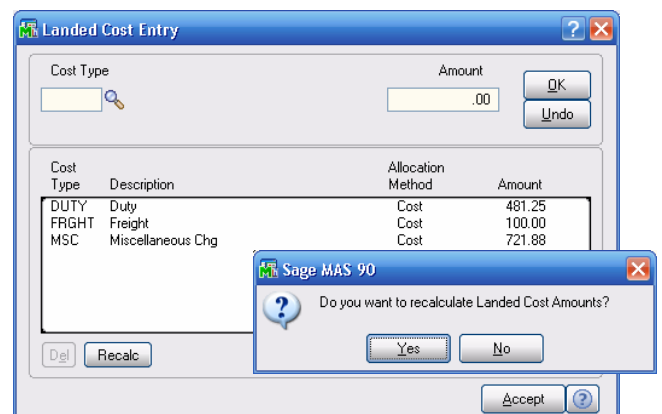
Landed Cost Entry

Cost Type

Amount

.00

OK

Undo

| Cost Type | Description | Allocation Method | Amount |
|---|---|---|---|
| DUTY | Duty | Cost | 481.25 |
| FRGHT | Freight | Cost | 100.00 |
| MSC | Miscellaneous Chg | Cost | 721.88 |

Del

Recalc

Sage MAS 90

Do you want to recalculate Landed Cost Amounts?

Yes

No

Accept